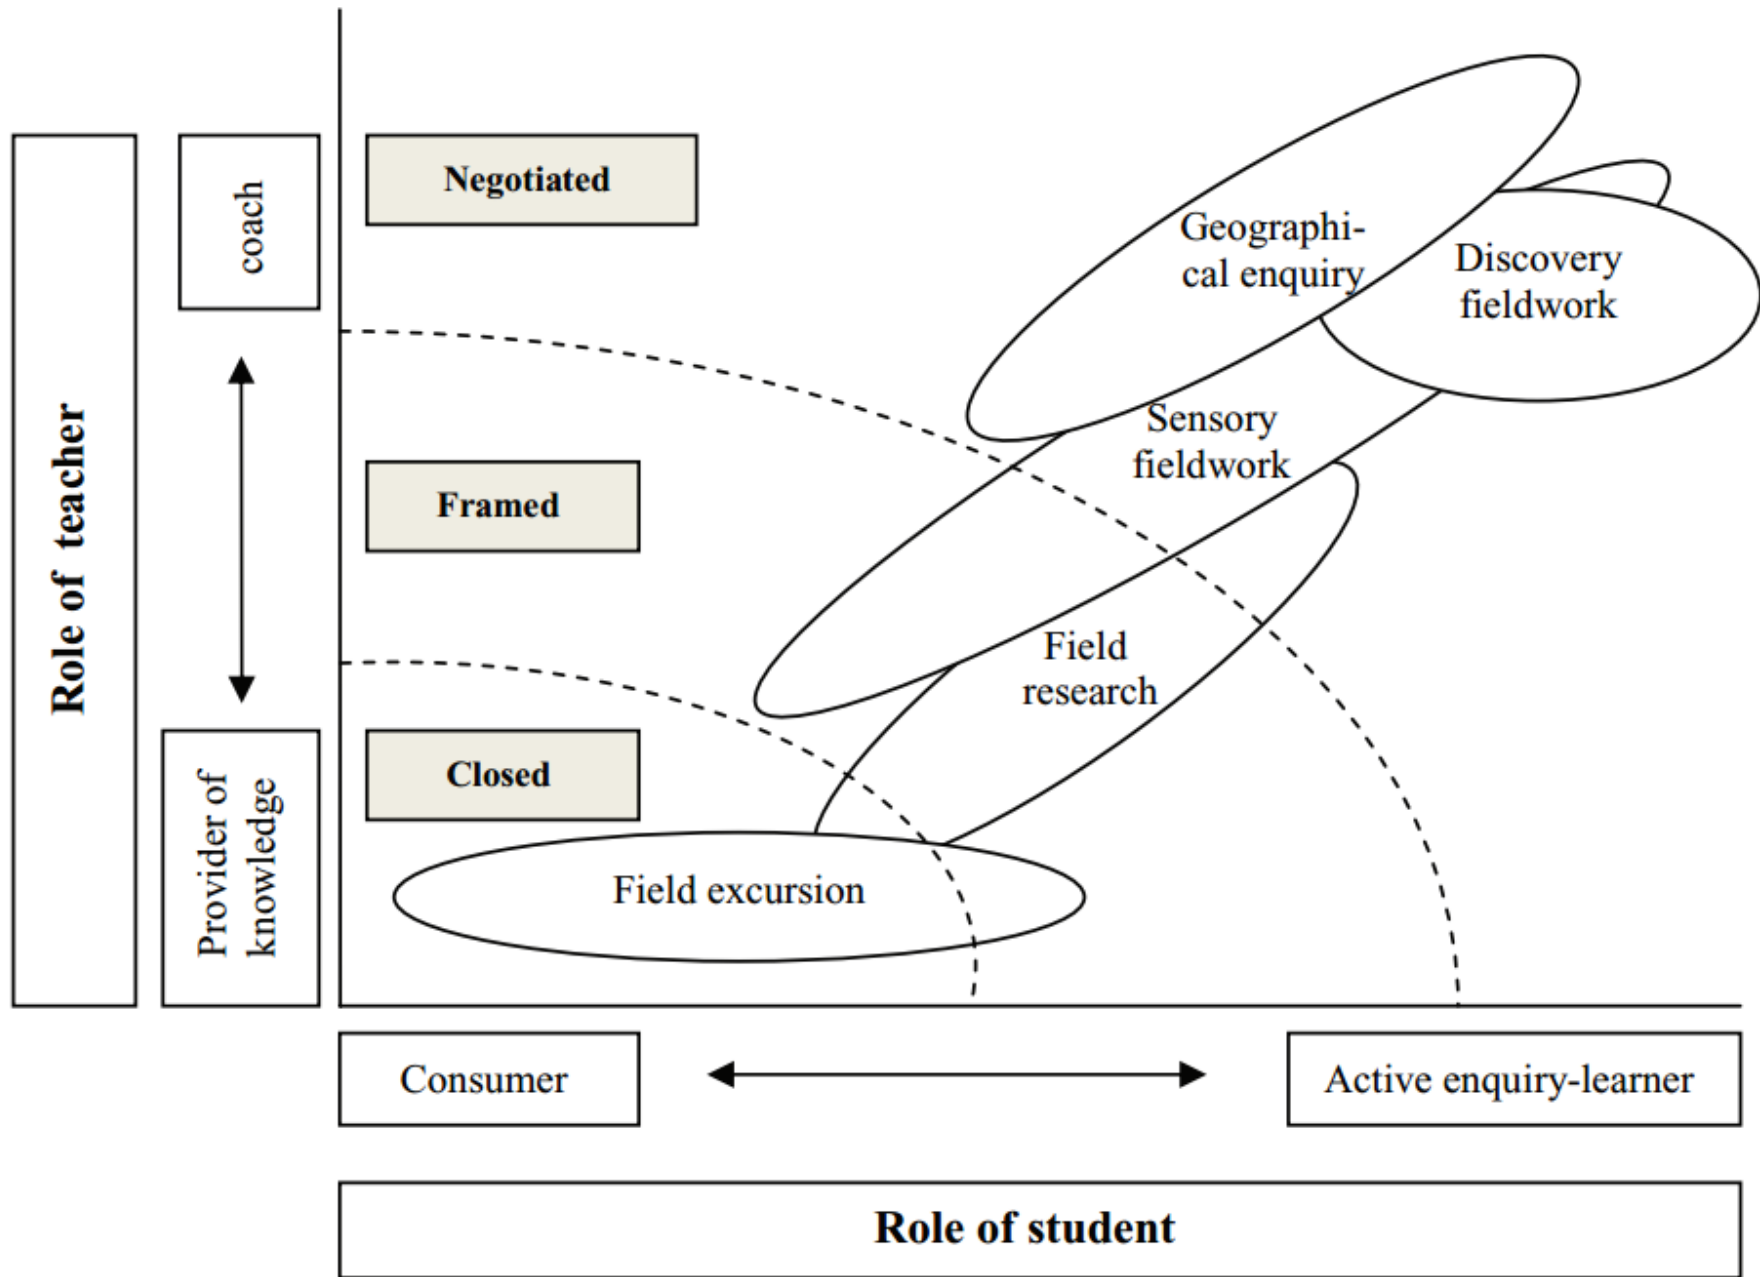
Role of teacher

coach

Provider of knowledge

Negotiated

Framed

Closed

Geographical enquiry

Discovery fieldwork

Sensory fieldwork

Field research

Field excursion

Consumer

Active enquiry-learner

Role of student